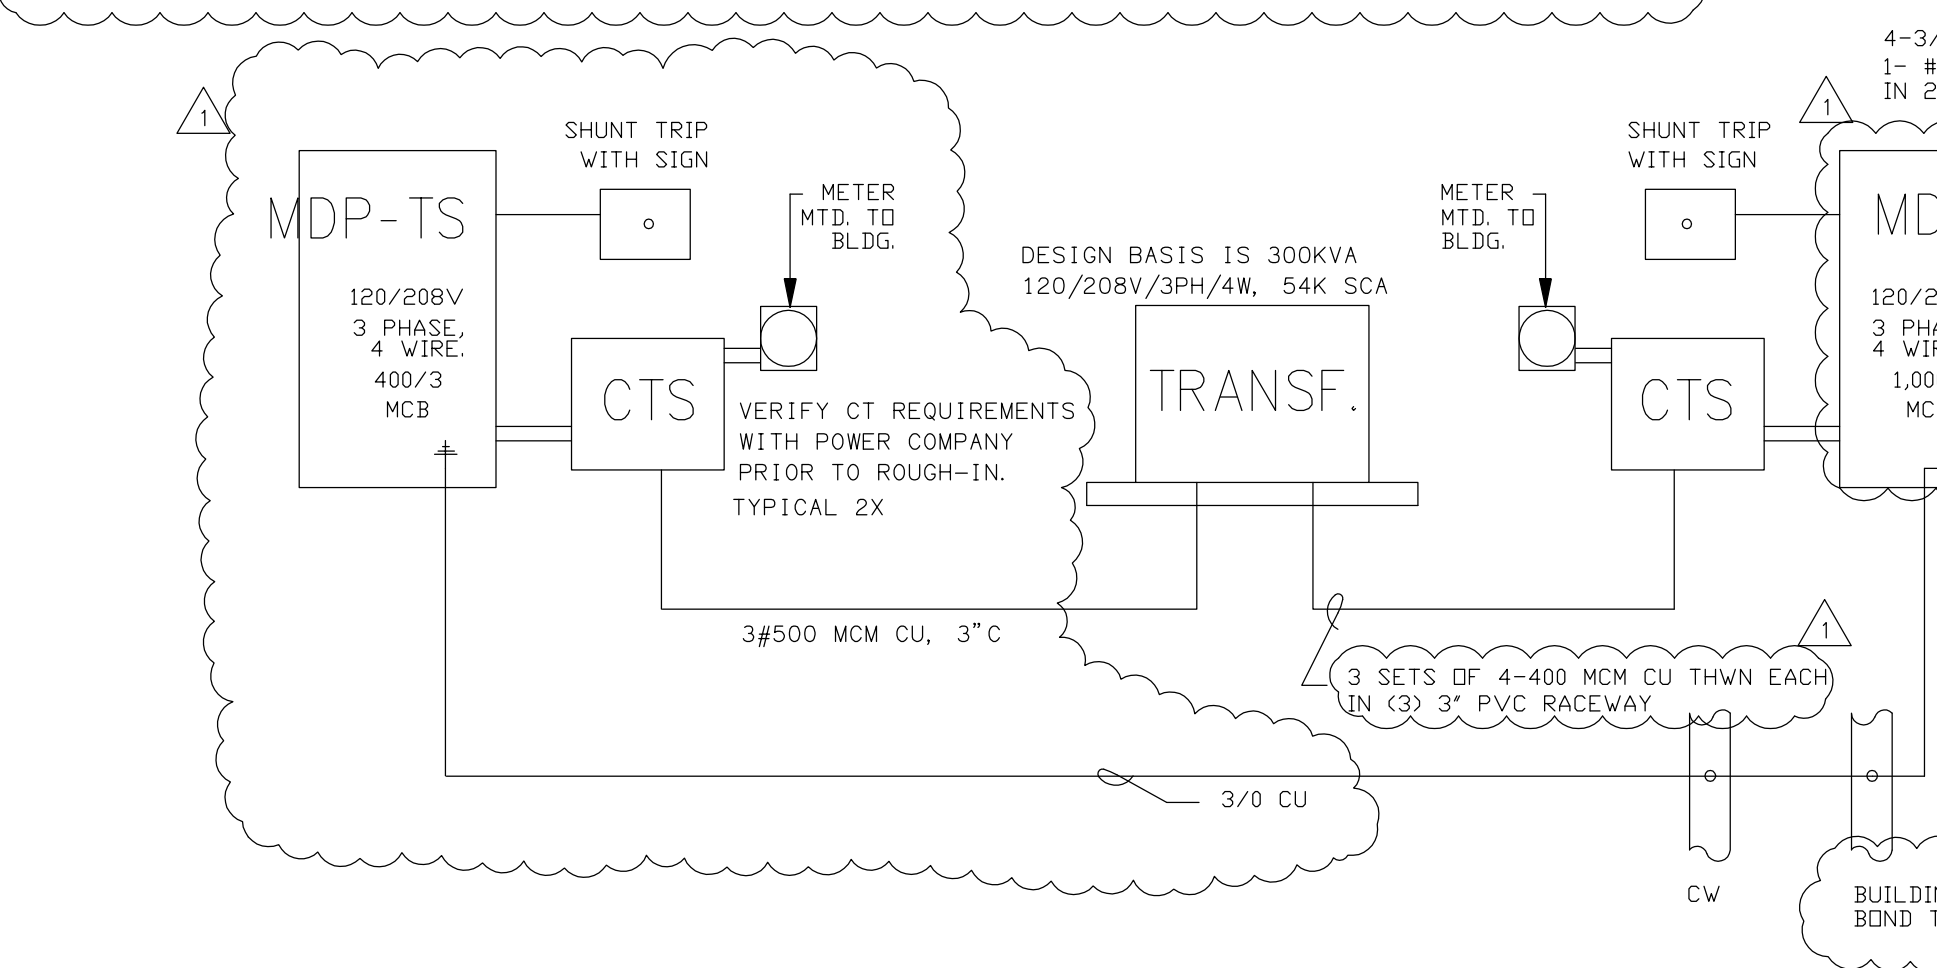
4-3/
1- #
IN 2

1

SHUNT TRIP
WITH SIGN

MDP-TS

120/208V
3 PHASE,
4 WIRE.
400/3
MCB

METER
MTD. TO
BLDG.

CTS

VERIFY CT REQUIREMENTS
WITH POWER COMPANY
PRIOR TO ROUGH-IN.
TYPICAL 2X

DESIGN BASIS IS 300KVA
120/208V/3PH/4W, 54K SCA

TRANSF.

METER
MTD. TO
BLDG.

1

SHUNT TRIP
WITH SIGN

CTS

MD

120/2
3 PHA
4 WIR
1,00
MC

3#500 MCM CU, 3"C

1

3 SETS OF 4-400 MCM CU THWN EACH
IN (3) 3" PVC RACEWAY

3/0 CU

CW

BUILDI
BOND T